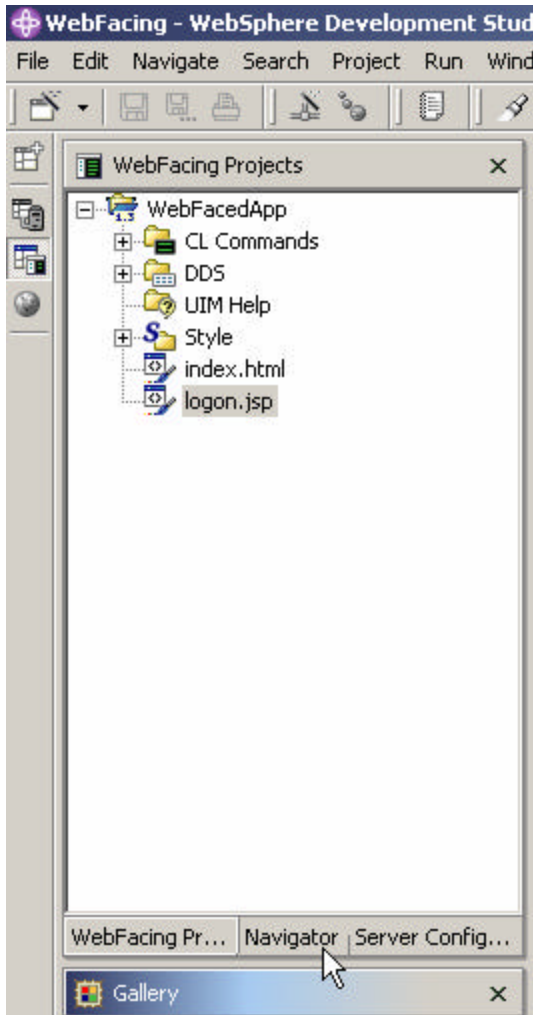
WebFacing - WebSphere Development Stud

File Edit Navigate Search Project Run Wind

WebFacing Projects ×

WebFacedApp
CL Commands
DDS
UIM Help
Style
index.html
logon.jsp

WebFacing Pr... Navigator Server Config...

Gallery ×